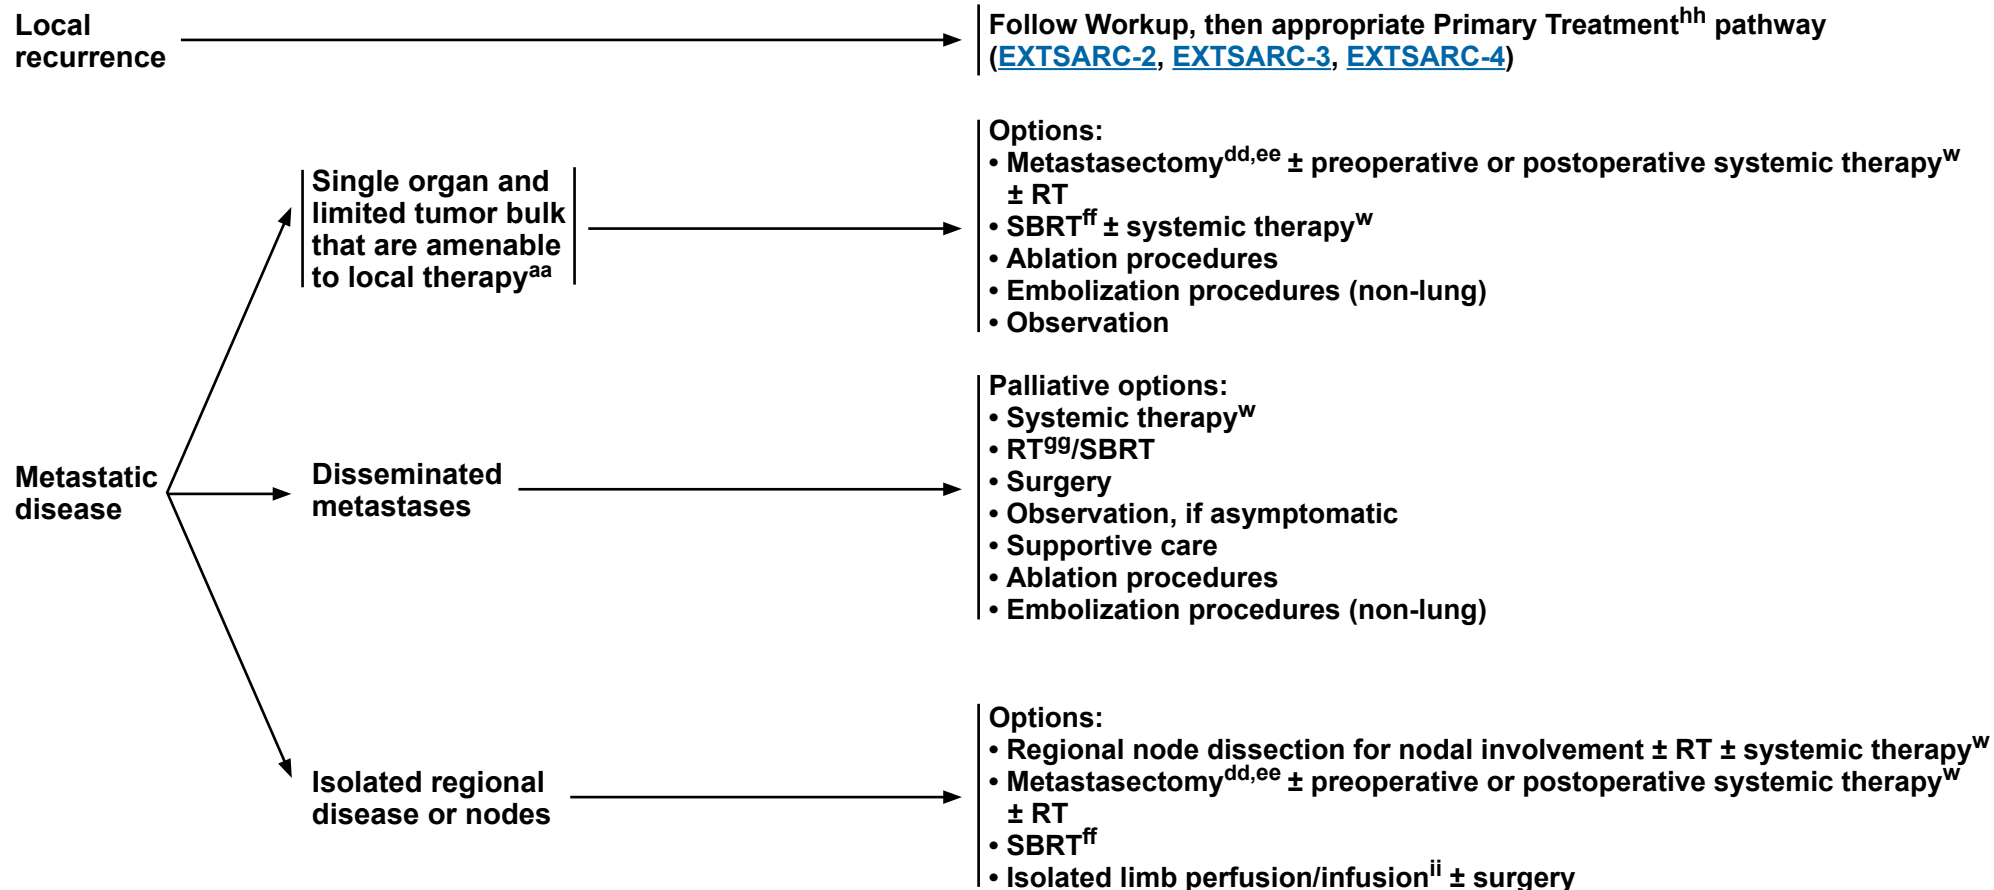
Local recurrence

Follow Workup, then appropriate Primary Treatment$^{hh}$ pathway (EXTSARC-2, EXTSARC-3, EXTSARC-4)

Metastatic disease

Single organ and limited tumor bulk that are amenable to local therapy$^{aa}$

Options:
• Metastasectomy$^{dd,ee}$ ± preoperative or postoperative systemic therapy$^{w}$ ± RT
• SBRT$^{ff}$ ± systemic therapy$^{w}$
• Ablation procedures
• Embolization procedures (non-lung)
• Observation

Disseminated metastases

Palliative options:
• Systemic therapy$^{w}$
• RT$^{gg}$/SBRT
• Surgery
• Observation, if asymptomatic
• Supportive care
• Ablation procedures
• Embolization procedures (non-lung)

Isolated regional disease or nodes

Options:
• Regional node dissection for nodal involvement ± RT ± systemic therapy$^{w}$
• Metastasectomy$^{dd,ee}$ ± preoperative or postoperative systemic therapy$^{w}$ ± RT
• SBRT$^{ff}$
• Isolated limb perfusion/infusion$^{ii}$ ± surgery